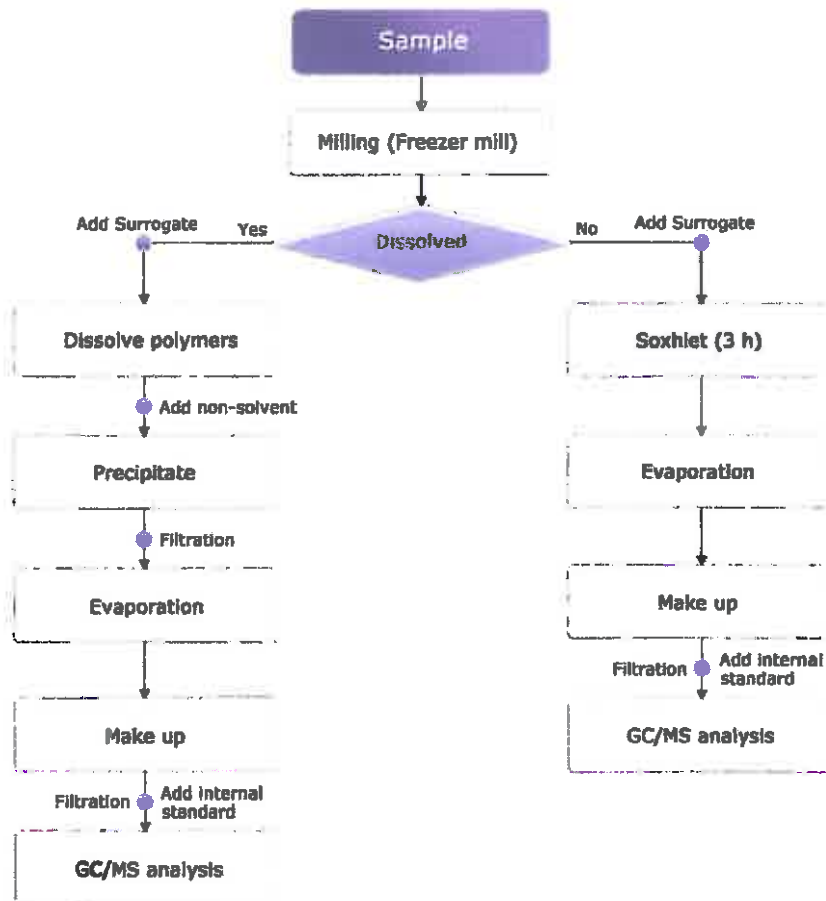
Sample

Milling (Freezer mill)

Add Surrogate

Yes

Dissolved

No

Add Surrogate

Dissolve polymers

Add non-solvent

Precipitate

Filtration

Evaporation

Make up

Filtration

Add internal standard

GC/MS analysis

Soxhlet (3 h)

Evaporation

Make up

Filtration

Add internal standard

GC/MS analysis